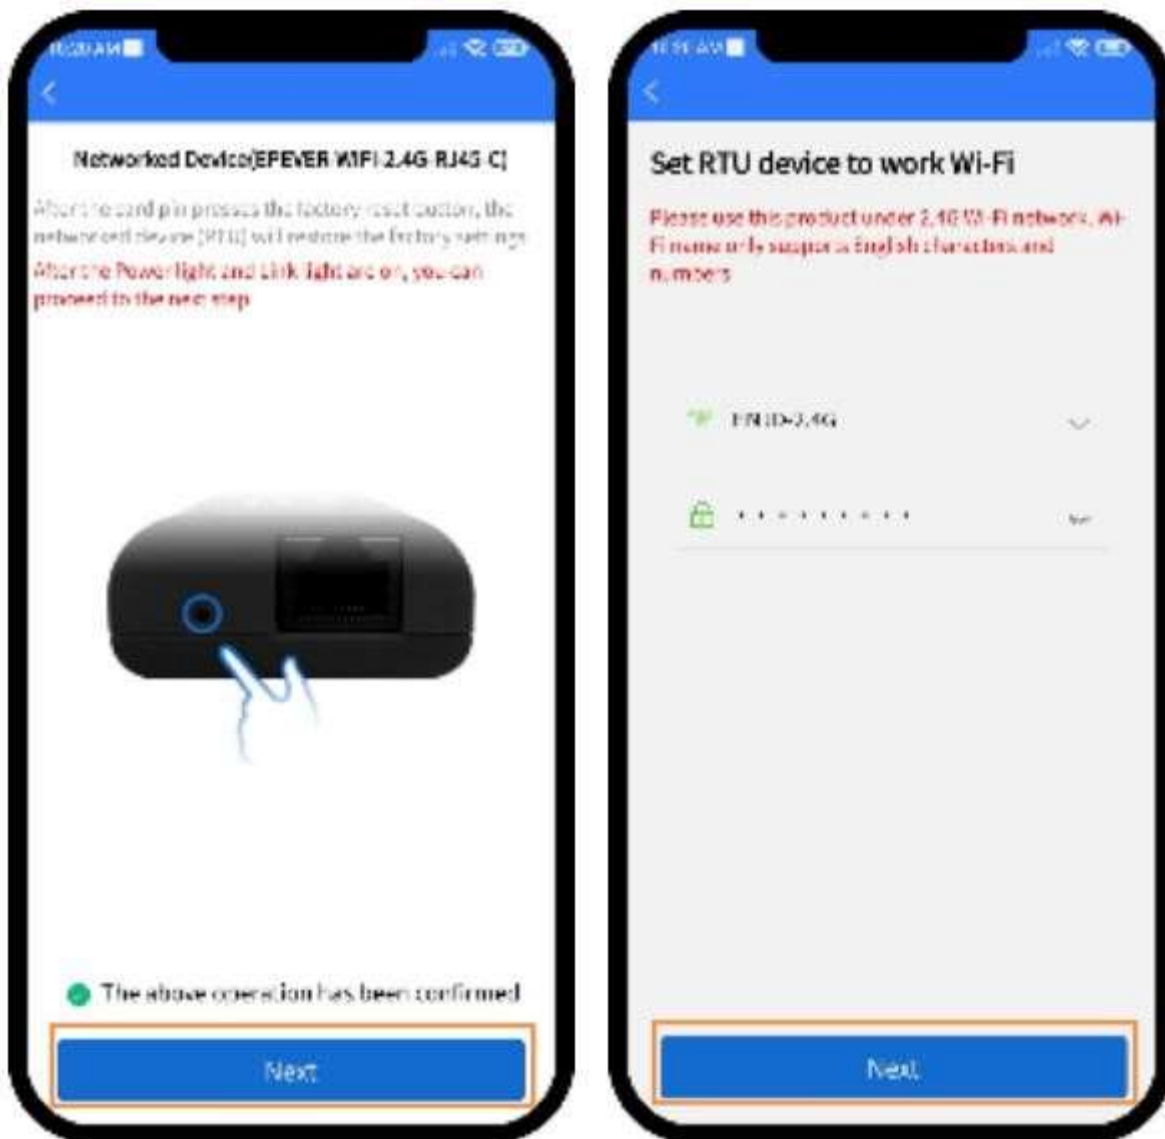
10:20 AM

<

Networked Device[EPEVER WIFI 2.4G RJ45 C]

After the card pin presses the factory reset button, the networked device (RTU) will restore the factory settings

After the Power light and Link light are on, you can proceed to the next step

The above operation has been confirmed

Next

10:51 AM

<

Set RTU device to work Wi-Fi

Please use this product under 2.4G Wi-Fi network, Wi-Fi name only supports English characters and numbers

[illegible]-2.4G

••••••••••

Next